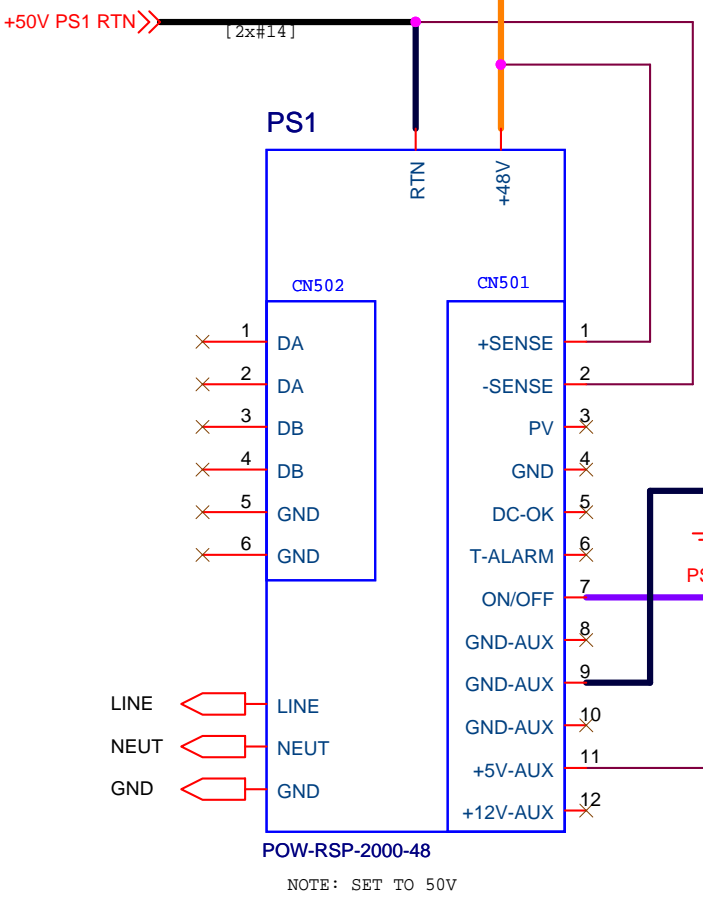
+50V PS1 RTN
[2x#14]

PS1

RTN
+48V

CN502
1 DA
2 DA
3 DB
4 DB
5 GND
6 GND

CN501
+SENSE 1
-SENSE 2
PV 3
GND 4
DC-OK 5
T-ALARM 6
ON/OFF 7
GND-AUX 8
GND-AUX 9
GND-AUX 10
+5V-AUX 11
+12V-AUX 12

PS

LINE LINE
NEUT NEUT
GND GND

POW-RSP-2000-48

NOTE: SET TO 50V